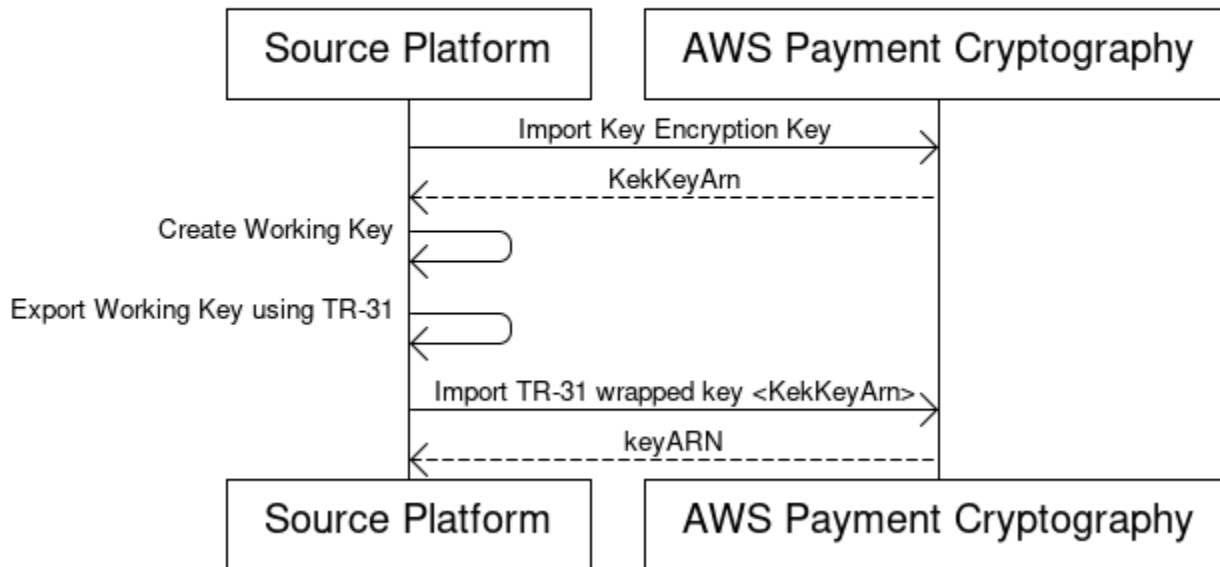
Source Platform

AWS Payment Cryptography

Import Key Encryption Key

KekKeyArn

Create Working Key

Export Working Key using TR-31

Import TR-31 wrapped key <KekKeyArn>

keyARN

Source Platform

AWS Payment Cryptography